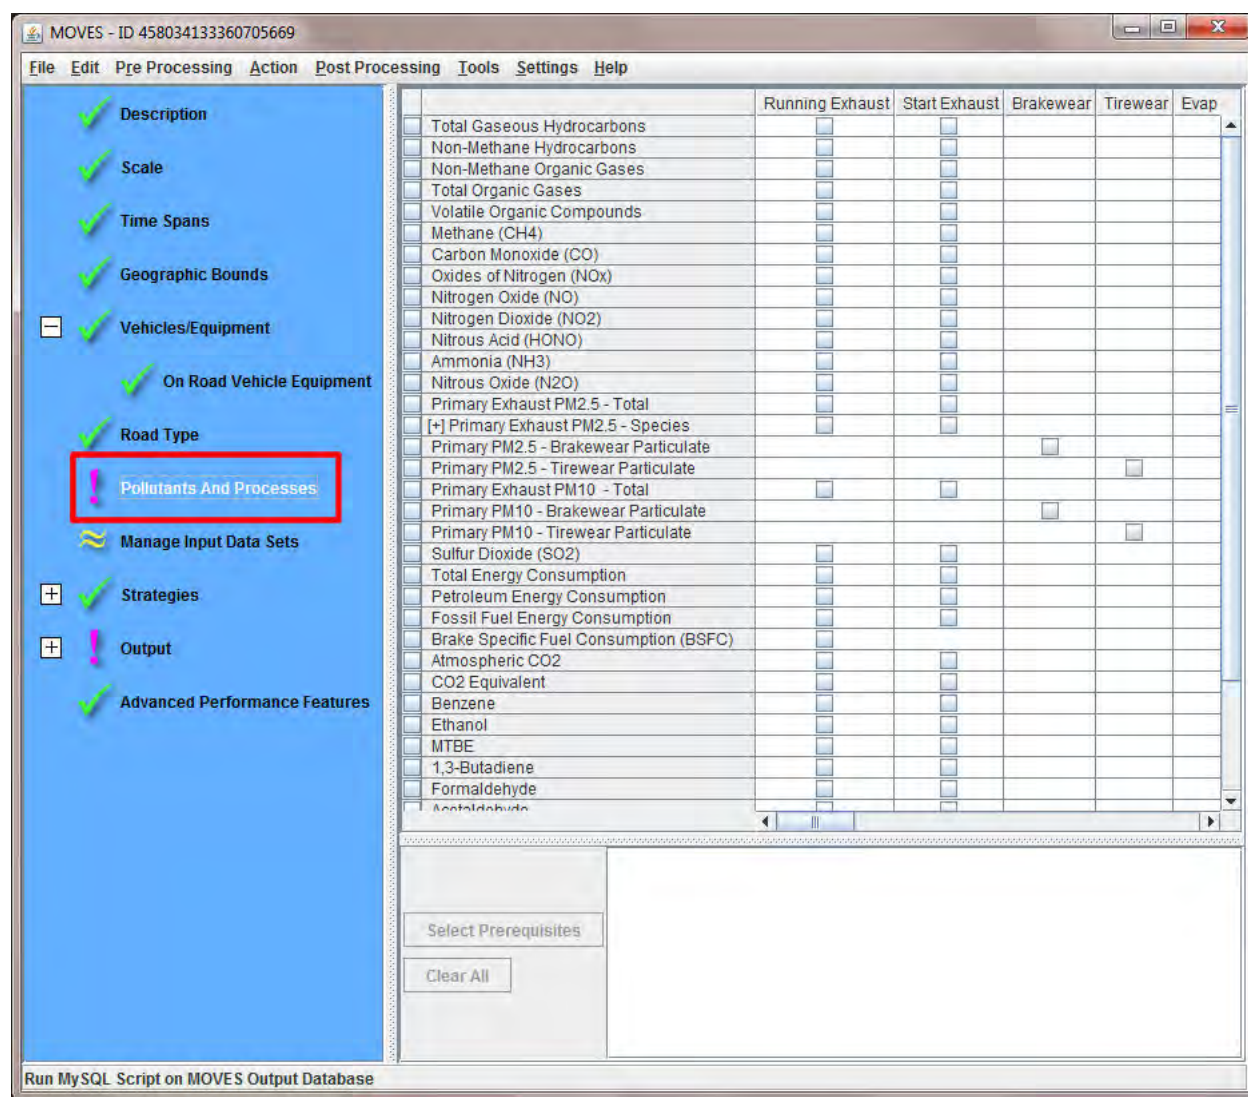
MOVES - ID 4580341333607056​69

File Edit Pre Processing Action Post Processing Tools Settings Help

Description
Scale
Time Spans
Geographic Bounds
Vehicles/Equipment
On Road Vehicle Equipment
Road Type
Pollutants And Processes
Manage Input Data Sets
Strategies
Output
Advanced Performance Features

| | Running Exhaust | Start Exhaust | Brakewear | Tirewear | Evap |
|---|---|---|---|---|---|
| Total Gaseous Hydrocarbons | | | | | |
| Non-Methane Hydrocarbons | | | | | |
| Non-Methane Organic Gases | | | | | |
| Total Organic Gases | | | | | |
| Volatile Organic Compounds | | | | | |
| Methane (CH4) | | | | | |
| Carbon Monoxide (CO) | | | | | |
| Oxides of Nitrogen (NOx) | | | | | |
| Nitrogen Oxide (NO) | | | | | |
| Nitrogen Dioxide (NO2) | | | | | |
| Nitrous Acid (HONO) | | | | | |
| Ammonia (NH3) | | | | | |
| Nitrous Oxide (N2O) | | | | | |
| Primary Exhaust PM2.5 - Total | | | | | |
| [+] Primary Exhaust PM2.5 - Species | | | | | |
| Primary PM2.5 - Brakewear Particulate | | | | | |
| Primary PM2.5 - Tirewear Particulate | | | | | |
| Primary Exhaust PM10 - Total | | | | | |
| Primary PM10 - Brakewear Particulate | | | | | |
| Primary PM10 - Tirewear Particulate | | | | | |
| Sulfur Dioxide (SO2) | | | | | |
| Total Energy Consumption | | | | | |
| Petroleum Energy Consumption | | | | | |
| Fossil Fuel Energy Consumption | | | | | |
| Brake Specific Fuel Consumption (BSFC) | | | | | |
| Atmospheric CO2 | | | | | |
| CO2 Equivalent | | | | | |
| Benzene | | | | | |
| Ethanol | | | | | |
| MTBE | | | | | |
| 1,3-Butadiene | | | | | |
| Formaldehyde | | | | | |
| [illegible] | | | | | |

Select Prerequisites
Clear All

Run MySQL Script on MOVES Output Database